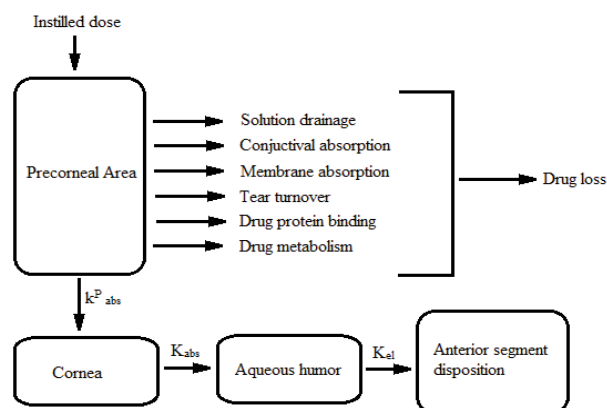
Instilled dose

Precorneal Area

Solution drainage
Conjuctival absorption
Membrane absorption
Tear turnover
Drug protein binding
Drug metabolism

Drug loss

$k^{P}_{abs}$

Cornea

$K_{abs}$

Aqueous humor

$K_{el}$

Anterior segment disposition